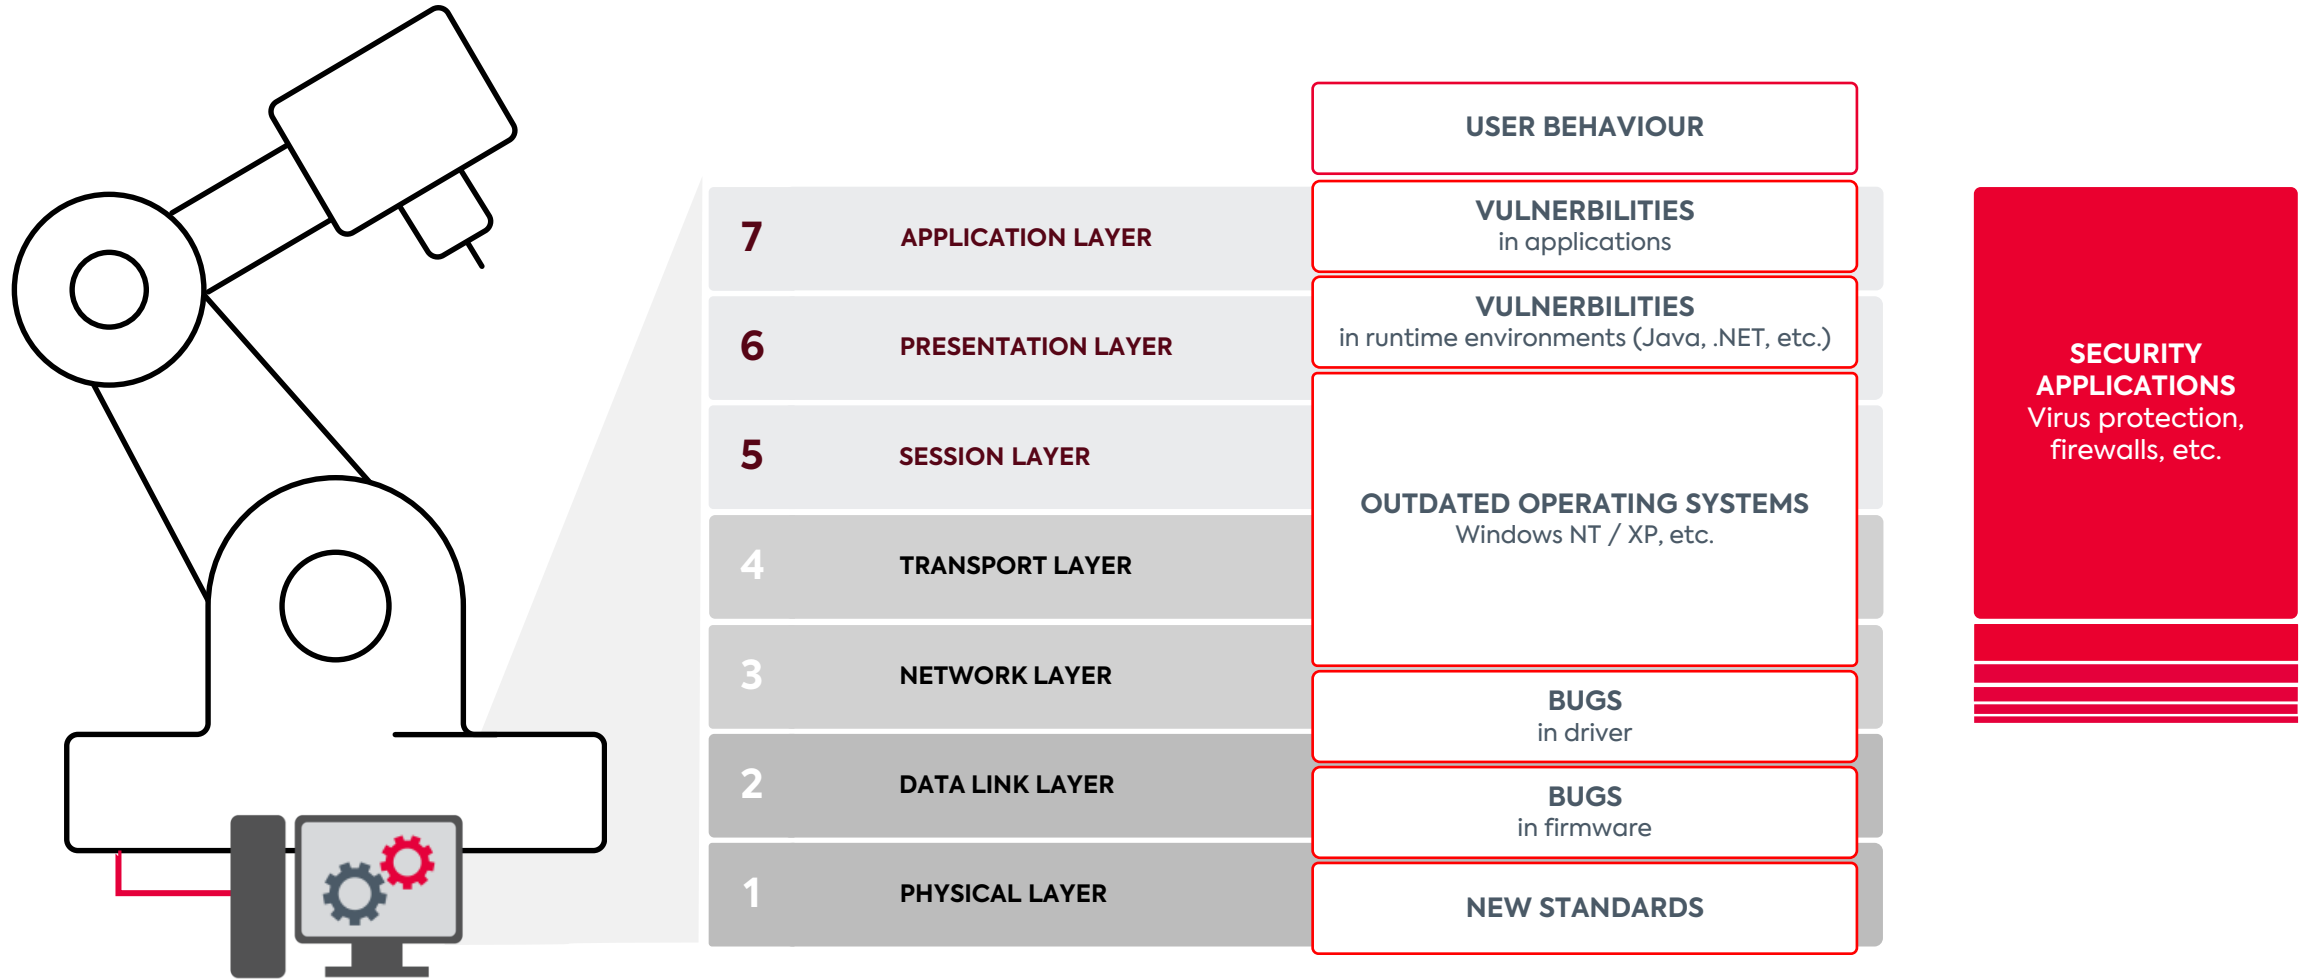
USER BEHAVIOUR

7 APPLICATION LAYER

VULNERBILITIES
in applications

6 PRESENTATION LAYER

VULNERBILITIES
in runtime environments (Java, .NET, etc.)

5 SESSION LAYER

4 TRANSPORT LAYER

OUTDATED OPERATING SYSTEMS
Windows NT / XP, etc.

3 NETWORK LAYER

2 DATA LINK LAYER

BUGS
in driver

BUGS
in firmware

1 PHYSICAL LAYER

NEW STANDARDS

SECURITY APPLICATIONS
Virus protection, firewalls, etc.